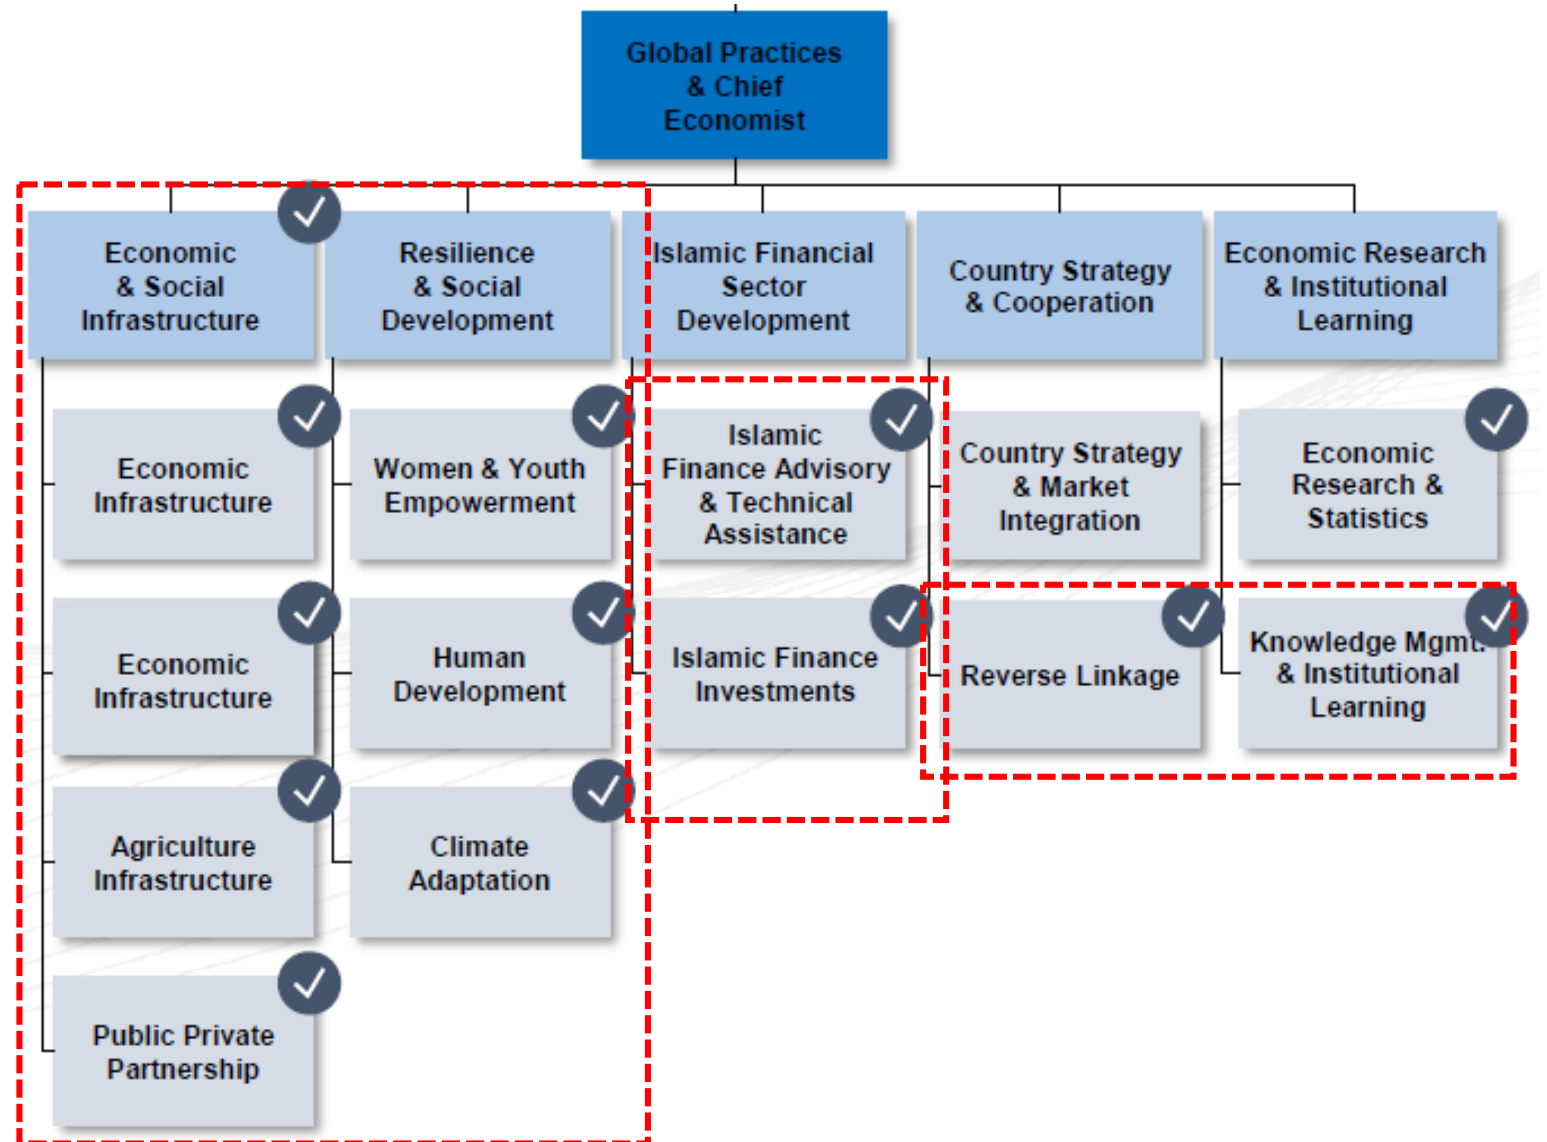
Global Practices & Chief Economist

Economic & Social Infrastructure

Resilience & Social Development

Islamic Financial Sector Development

Country Strategy & Cooperation

Economic Research & Institutional Learning

Economic Infrastructure

Women & Youth Empowerment

Islamic Finance Advisory & Technical Assistance

Country Strategy & Market Integration

Economic Research & Statistics

Economic Infrastructure

Human Development

Islamic Finance Investments

Reverse Linkage

Knowledge Mgmt. & Institutional Learning

Agriculture Infrastructure

Climate Adaptation

Public Private Partnership